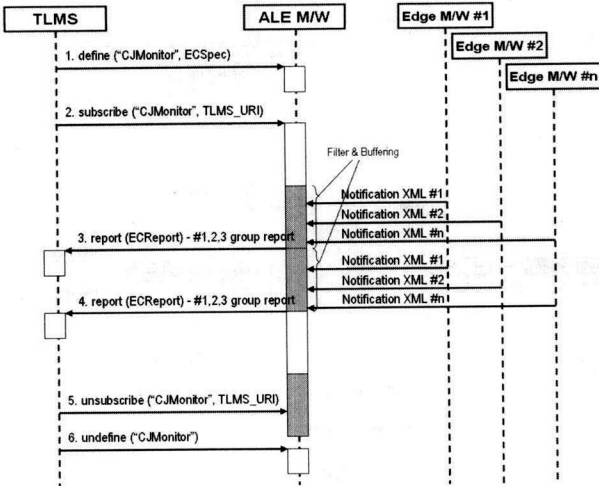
TLMS

ALE M/W

Edge M/W #1

Edge M/W #2

Edge M/W #n

1. define ("CJMonitor", ECSpec)

2. subscribe ("CJMonitor", TLMS_URI)

Filter & Buffering

Notification XML #1

Notification XML #2

Notification XML #n

3. report (ECReport) - #1,2,3 group report

Notification XML #1

Notification XML #2

Notification XML #n

4. report (ECReport) - #1,2,3 group report

5. unsubscribe ("CJMonitor", TLMS_URI)

6. undefine ("CJMonitor")